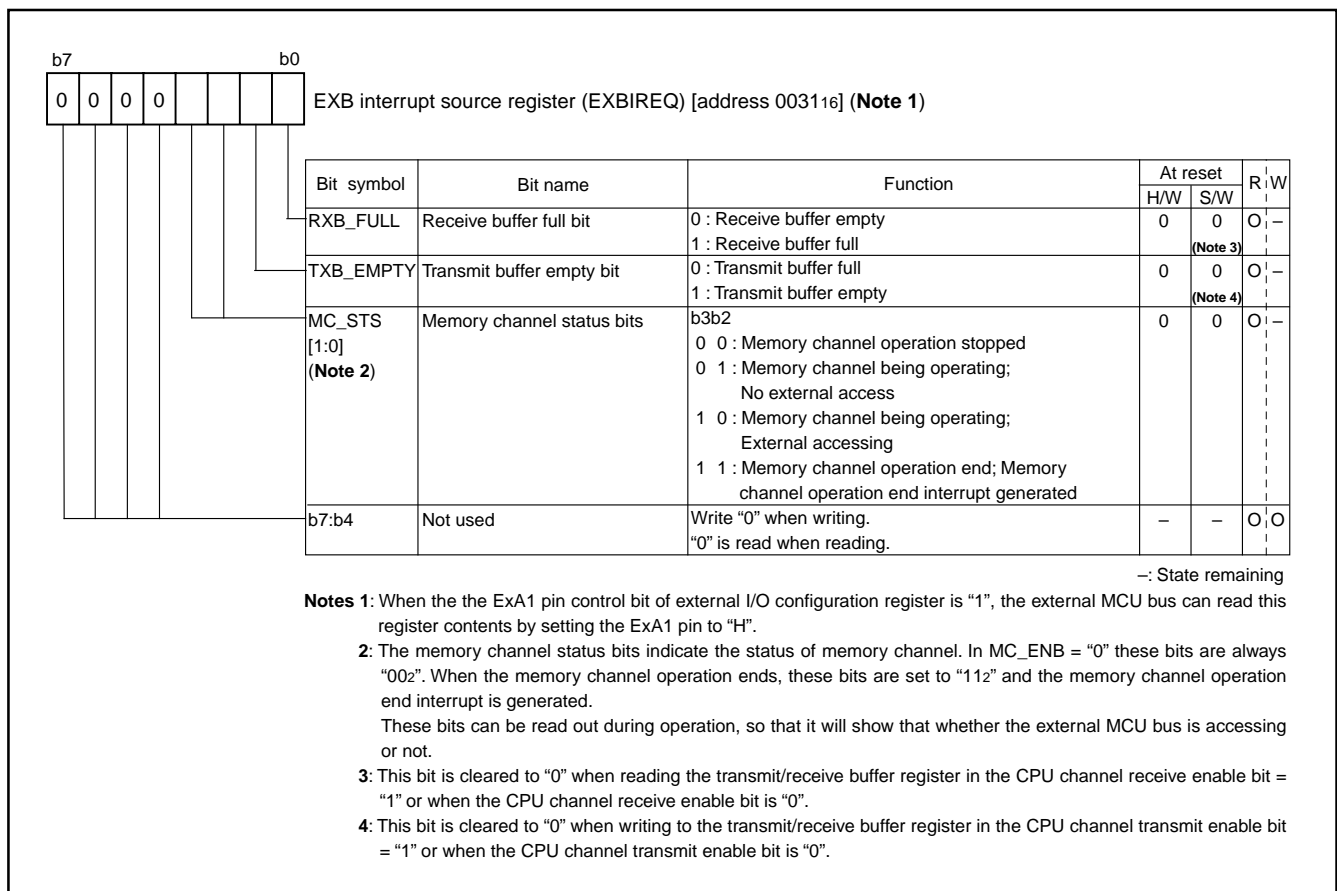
b7 b0

| 0 | 0 | 0 | 0 | | | | |
|---|---|---|---|---|---|---|---|

EXB interrupt source register (EXBIREQ) [address $0031_{16}$] (**Note 1**)

| Bit symbol | Bit name | Function | At reset H/W | At reset S/W | R | W |
|---|---|---|---|---|---|---|
| RXB_FULL | Receive buffer full bit | 0 : Receive buffer empty<br>1 : Receive buffer full | 0 | 0 (Note 3) | O | – |
| TXB_EMPTY | Transmit buffer empty bit | 0 : Transmit buffer full<br>1 : Transmit buffer empty | 0 | 0 (Note 4) | O | – |
| MC_STS [1:0] (**Note 2**) | Memory channel status bits | b3b2<br>0 0 : Memory channel operation stopped<br>0 1 : Memory channel being operating; No external access<br>1 0 : Memory channel being operating; External accessing<br>1 1 : Memory channel operation end; Memory channel operation end interrupt generated | 0 | 0 | O | – |
| b7:b4 | Not used | Write "0" when writing.<br>"0" is read when reading. | – | – | O | O |

–: State remaining

**Notes 1**: When the the ExA1 pin control bit of external I/O configuration register is "1", the external MCU bus can read this register contents by setting the ExA1 pin to "H".

**2**: The memory channel status bits indicate the status of memory channel. In MC_ENB = "0" these bits are always "$00_2$". When the memory channel operation ends, these bits are set to "$11_2$" and the memory channel operation end interrupt is generated.
These bits can be read out during operation, so that it will show that whether the external MCU bus is accessing or not.

**3**: This bit is cleared to "0" when reading the transmit/receive buffer register in the CPU channel receive enable bit = "1" or when the CPU channel receive enable bit is "0".

**4**: This bit is cleared to "0" when writing to the transmit/receive buffer register in the CPU channel transmit enable bit = "1" or when the CPU channel transmit enable bit is "0".